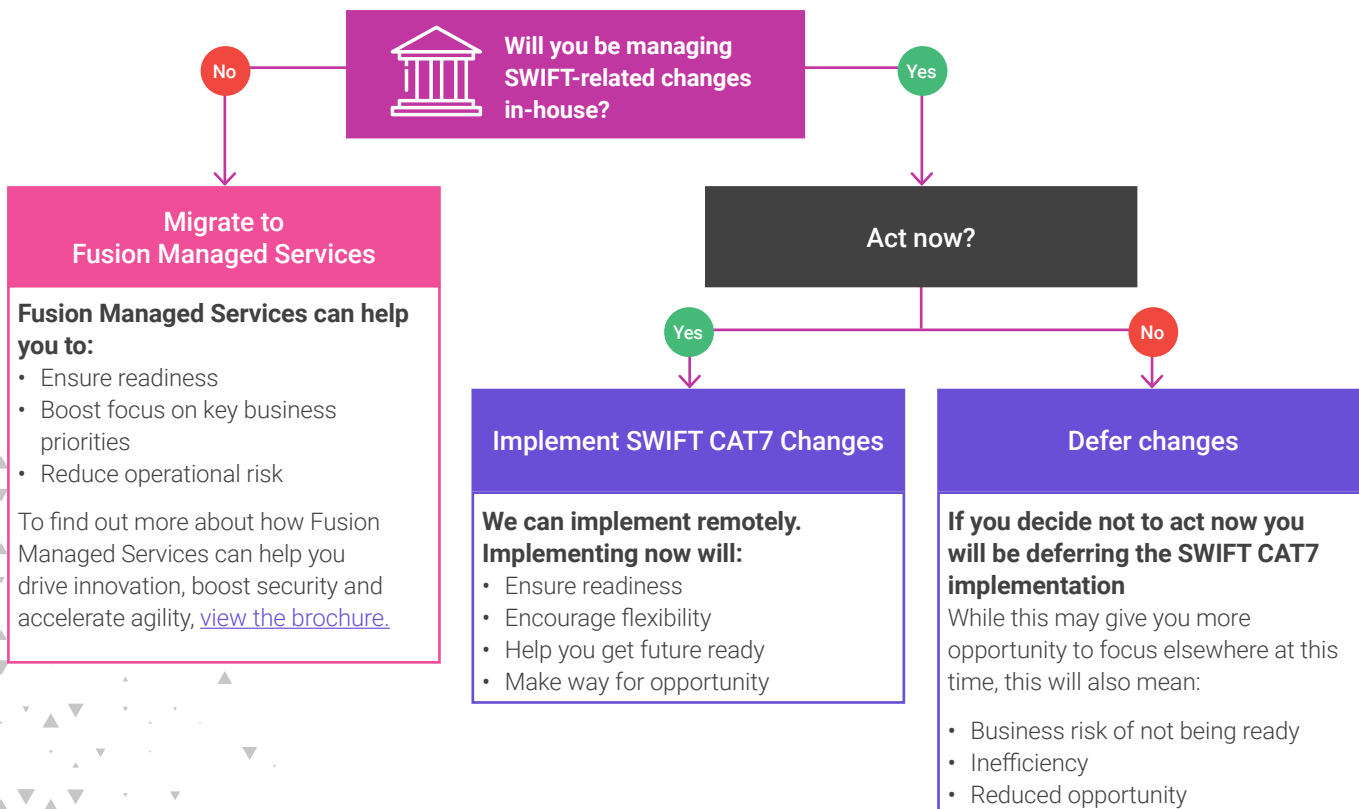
Will you be managing SWIFT-related changes in-house?

No

Yes

Migrate to Fusion Managed Services

Fusion Managed Services can help you to:
• Ensure readiness
• Boost focus on key business priorities
• Reduce operational risk

To find out more about how Fusion Managed Services can help you drive innovation, boost security and accelerate agility, view the brochure.

Act now?

Yes

No

Implement SWIFT CAT7 Changes

We can implement remotely. Implementing now will:
• Ensure readiness
• Encourage flexibility
• Help you get future ready
• Make way for opportunity

Defer changes

If you decide not to act now you will be deferring the SWIFT CAT7 implementation
While this may give you more opportunity to focus elsewhere at this time, this will also mean:

• Business risk of not being ready
• Inefficiency
• Reduced opportunity